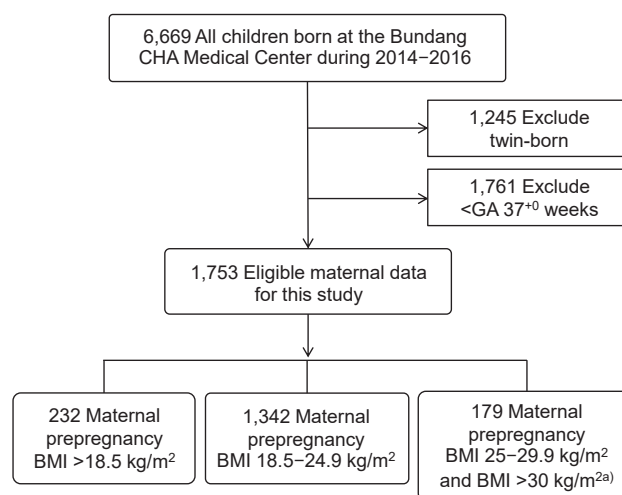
6,669 All children born at the Bundang CHA Medical Center during 2014−2016

1,245 Exclude twin-born

1,761 Exclude <GA $37^{+0}$ weeks

1,753 Eligible maternal data for this study

232 Maternal prepregnancy BMI >18.5 kg/$m^2$

1,342 Maternal prepregnancy BMI 18.5−24.9 kg/$m^2$

179 Maternal prepregnancy BMI 25−29.9 kg/$m^2$ and BMI >30 kg/$m^{2a)}$